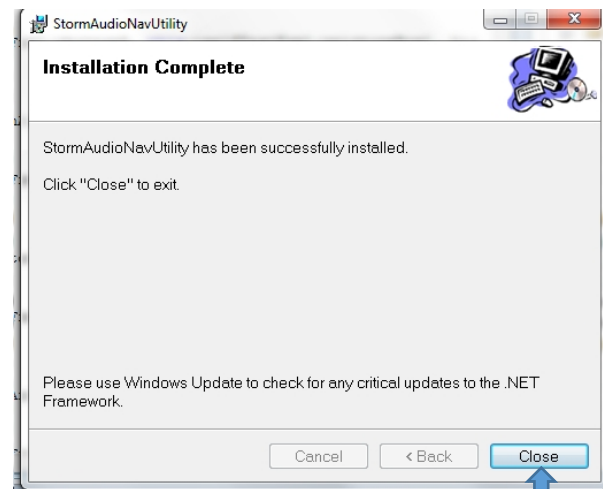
StormAudioNavUtility

Installation Complete

StormAudioNavUtility has been successfully installed.

Click "Close" to exit.

Please use Windows Update to check for any critical updates to the .NET Framework.

Cancel

< Back

Close